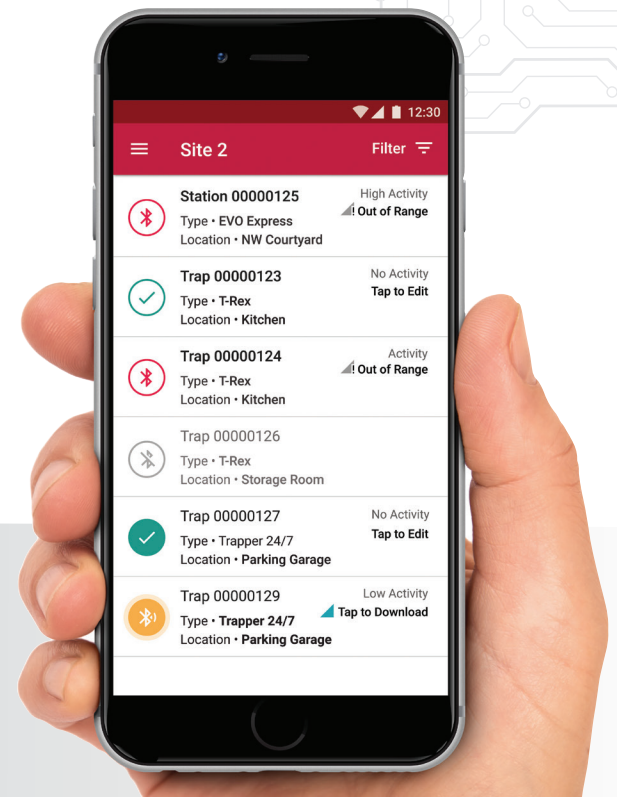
12:30

Site 2

Filter

Station 00000125
Type • EVO Express
Location • NW Courtyard
High Activity
! Out of Range

Trap 00000123
Type • T-Rex
Location • Kitchen
No Activity
Tap to Edit

Trap 00000124
Type • T-Rex
Location • Kitchen
Activity
! Out of Range

Trap 00000126
Type • T-Rex
Location • Storage Room

Trap 00000127
Type • Trapper 24/7
Location • Parking Garage
No Activity
Tap to Edit

Trap 00000129
Type • Trapper 24/7
Location • Parking Garage
Low Activity
Tap to Download